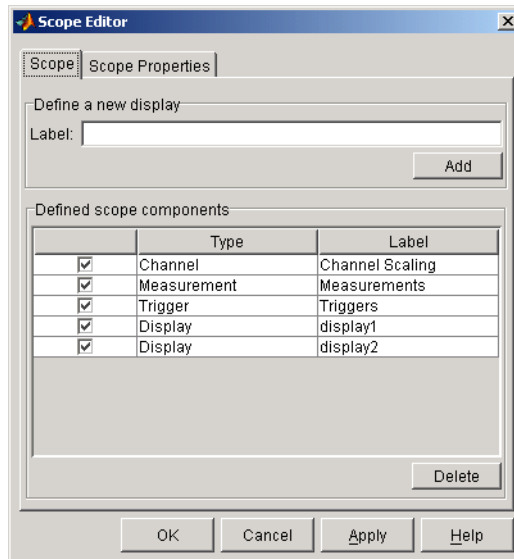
Scope Editor

Scope | Scope Properties

Define a new display

Label:

Add

Defined scope components

| | Type | Label |
|---|---|---|
| ☑ | Channel | Channel Scaling |
| ☑ | Measurement | Measurements |
| ☑ | Trigger | Triggers |
| ☑ | Display | display1 |
| ☑ | Display | display2 |

Delete

OK | Cancel | Apply | Help